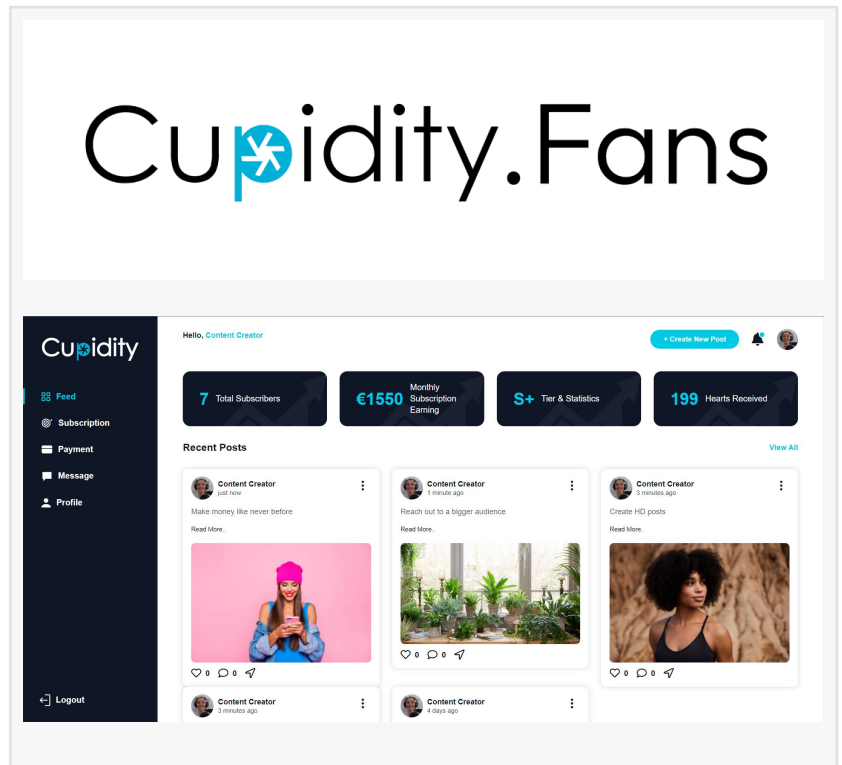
Cupidity.Fans

Cupidity

Feed
Subscription
Payment
Message
Profile

Logout

Hello, Content Creator

+ Create New Post

7 Total Subscribers

€1550 Monthly Subscription Earning

S+ Tier & Statistics

199 Hearts Received

Recent Posts

View All

Content Creator
just now
Make money like never before
Read More...
0 0

Content Creator
1 minute ago
Reach out to a bigger audience
Read More...
0 0

Content Creator
3 minutes ago
Create HD posts
Read More...
0 0

Content Creator
3 minutes ago

Content Creator
4 days ago